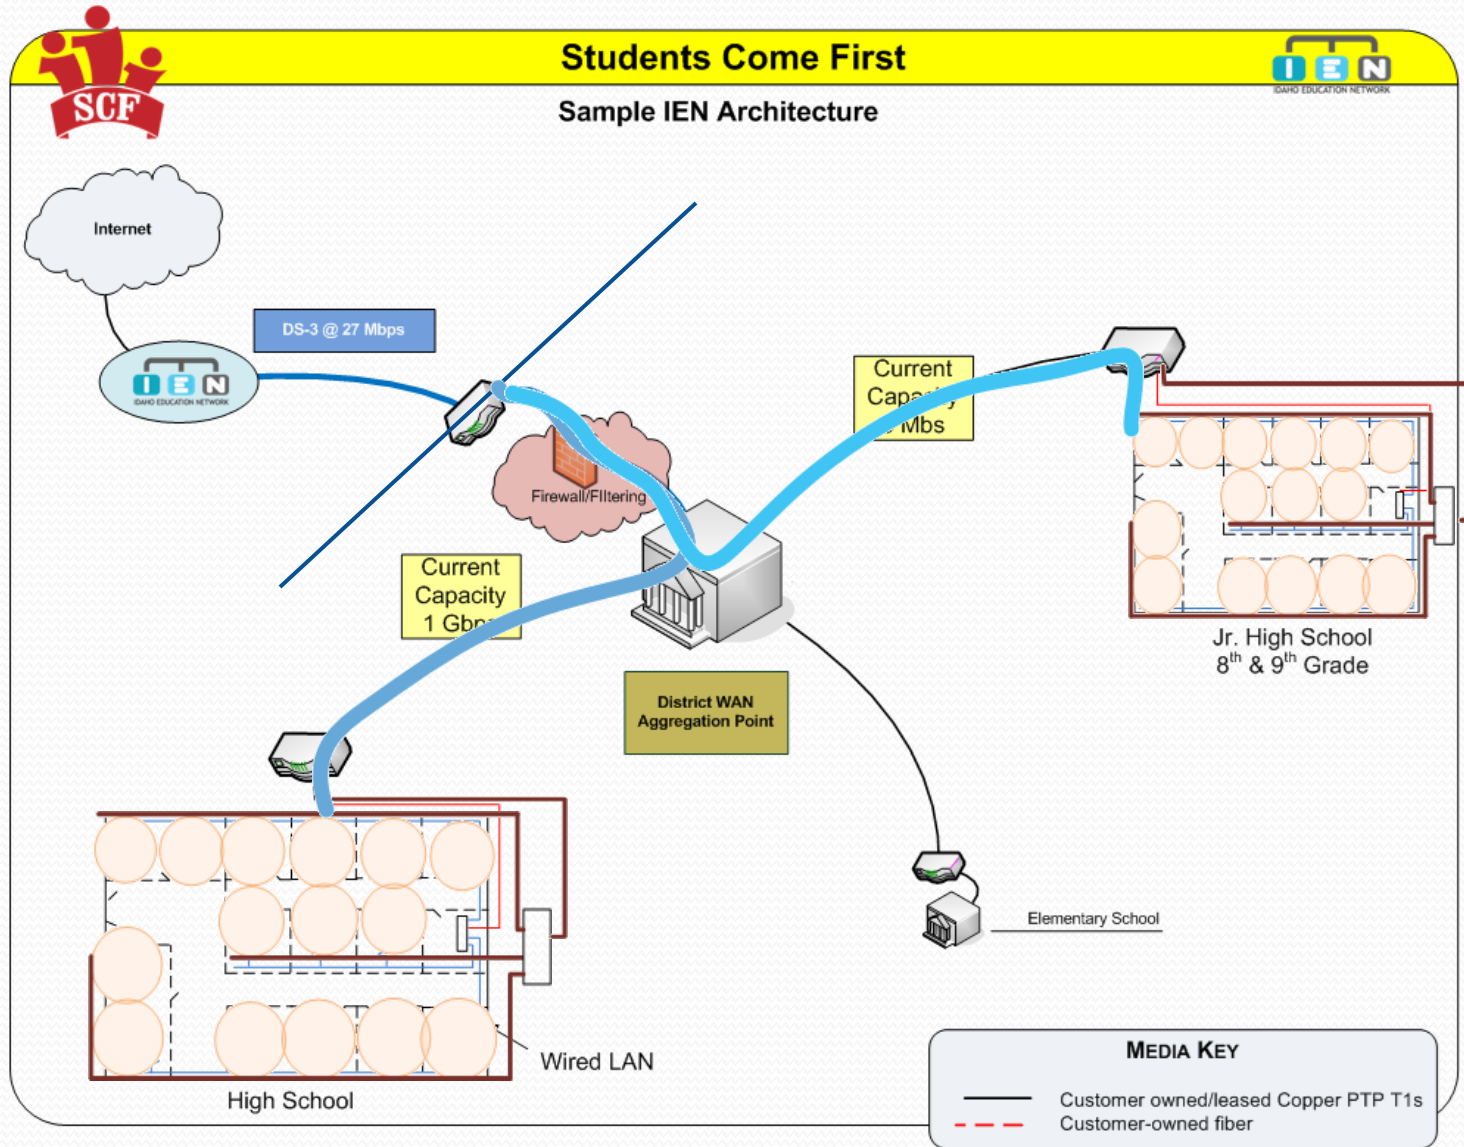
SCF

Students Come First

IEN
IDAHO EDUCATION NETWORK

Sample IEN Architecture

Internet

DS-3 @ 27 Mbps

IEN
IDAHO EDUCATION NETWORK

Current Capa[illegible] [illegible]Mbs

Firewall/FIltering

Current Capacity 1 Gb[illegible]

District WAN Aggregation Point

Jr. High School
$8^{th}$ & $9^{th}$ Grade

Elementary School

Wired LAN

High School

MEDIA KEY

Customer owned/leased Copper PTP T1s
Customer-owned fiber